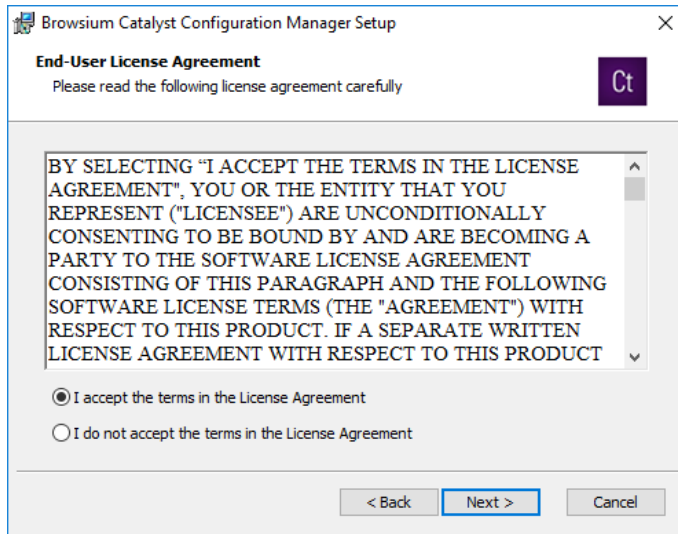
Browsium Catalyst Configuration Manager Setup

×

End-User License Agreement

Please read the following license agreement carefully

Ct

BY SELECTING “I ACCEPT THE TERMS IN THE LICENSE AGREEMENT", YOU OR THE ENTITY THAT YOU REPRESENT ("LICENSEE") ARE UNCONDITIONALLY CONSENTING TO BE BOUND BY AND ARE BECOMING A PARTY TO THE SOFTWARE LICENSE AGREEMENT CONSISTING OF THIS PARAGRAPH AND THE FOLLOWING SOFTWARE LICENSE TERMS (THE "AGREEMENT") WITH RESPECT TO THIS PRODUCT. IF A SEPARATE WRITTEN LICENSE AGREEMENT WITH RESPECT TO THIS PRODUCT

I accept the terms in the License Agreement

I do not accept the terms in the License Agreement

< Back

Next >

Cancel